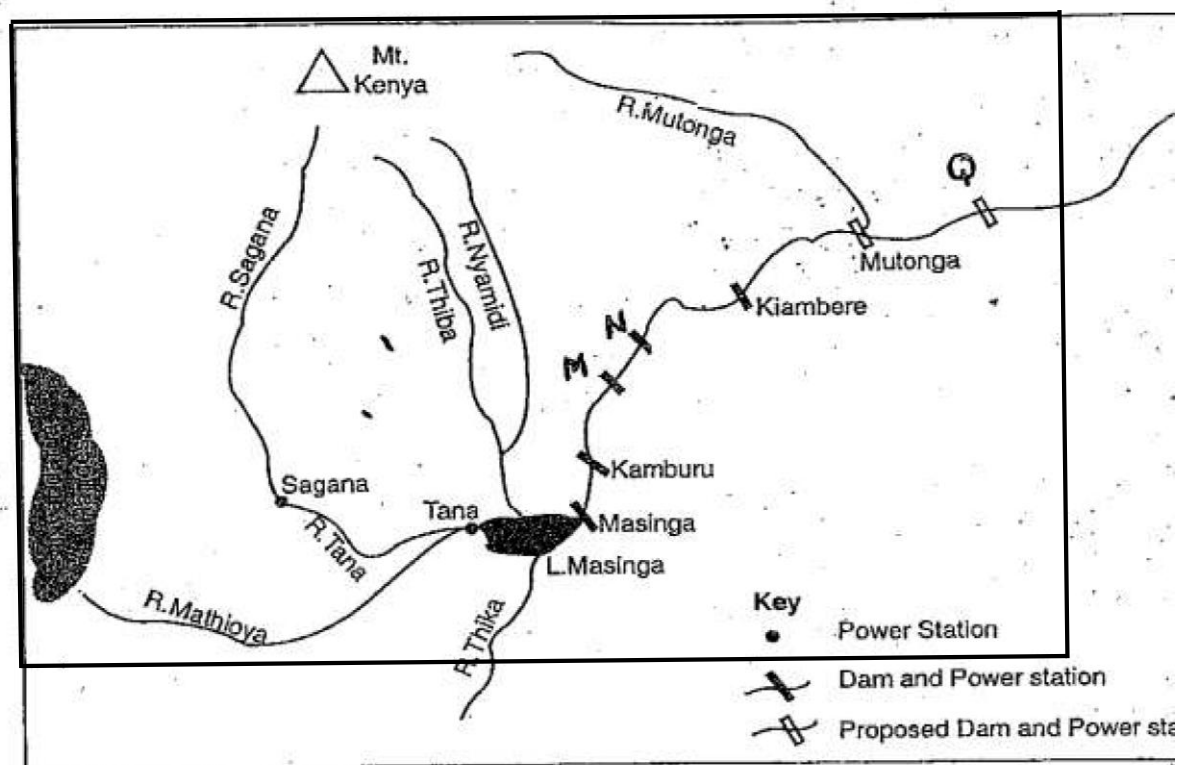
Mt. Kenya

R.Mutonga

Q

R.Sagana

R.Thiba

R.Nyamidi

Mutonga

Kiambere

N

M

Kamburu

Sagana

Tana

Masinga

R.Tana

L.Masinga

R.Mathioya

R.Thika

Key

Power Station

Dam and Power station

Proposed Dam and Power sta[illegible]